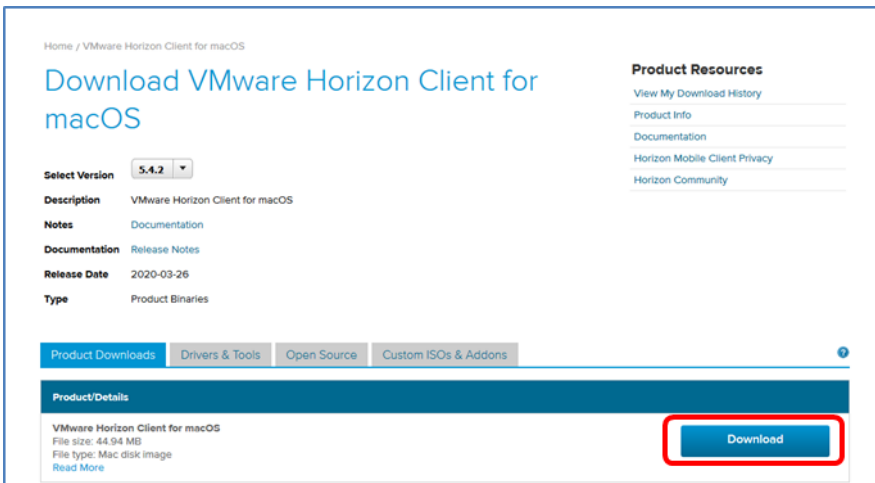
Home / VMware Horizon Client for macOS

Download VMware Horizon Client for macOS

| | |
|---|---|
| Select Version | 5.4.2 ▾ |
| Description | VMware Horizon Client for macOS |
| Notes | Documentation |
| Documentation | Release Notes |
| Release Date | 2020-03-26 |
| Type | Product Binaries |

Product Resources
View My Download History
Product Info
Documentation
Horizon Mobile Client Privacy
Horizon Community

Product Downloads | Drivers & Tools | Open Source | Custom ISOs & Addons

?

Product/Details

VMware Horizon Client for macOS
File size: 44.94 MB
File type: Mac disk image
Read More

Download